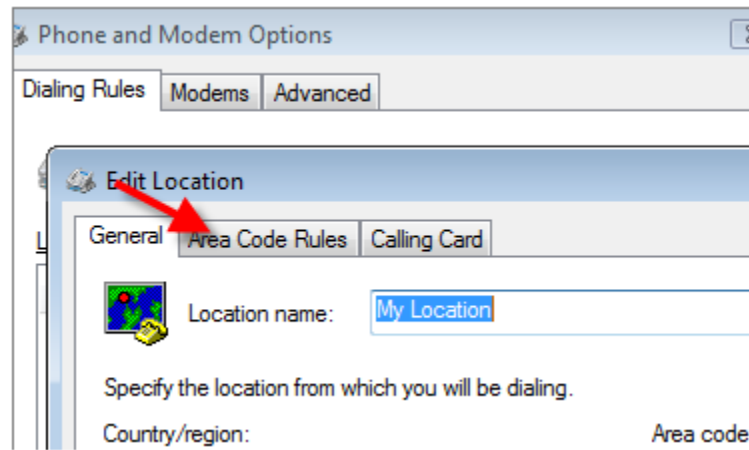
Phone and Modem Options

Dialing Rules | Modems | Advanced

Edit Location

General | Area Code Rules | Calling Card

Location name: My Location

Specify the location from which you will be dialing.

Country/region:

Area code